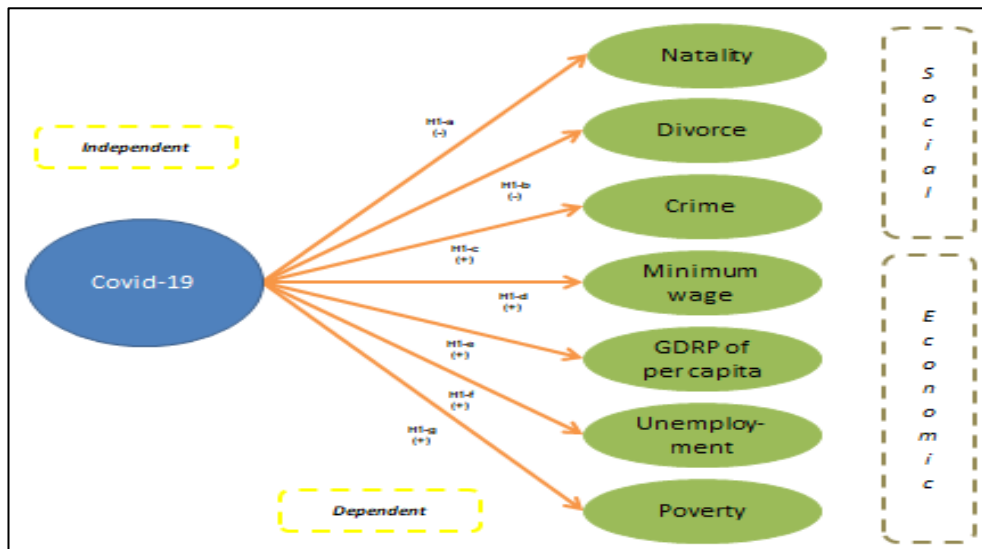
Independent

Covid-19

H1-a
(-)

H1-b
(-)

H1-c
(+)

H1-d
(+)

H1-e
(+)

H1-f
(+)

H1-g
(+)

Dependent

Natality

Divorce

Crime

Minimum wage

GDRP of per capita

Unemployment

Poverty

Social

Economic